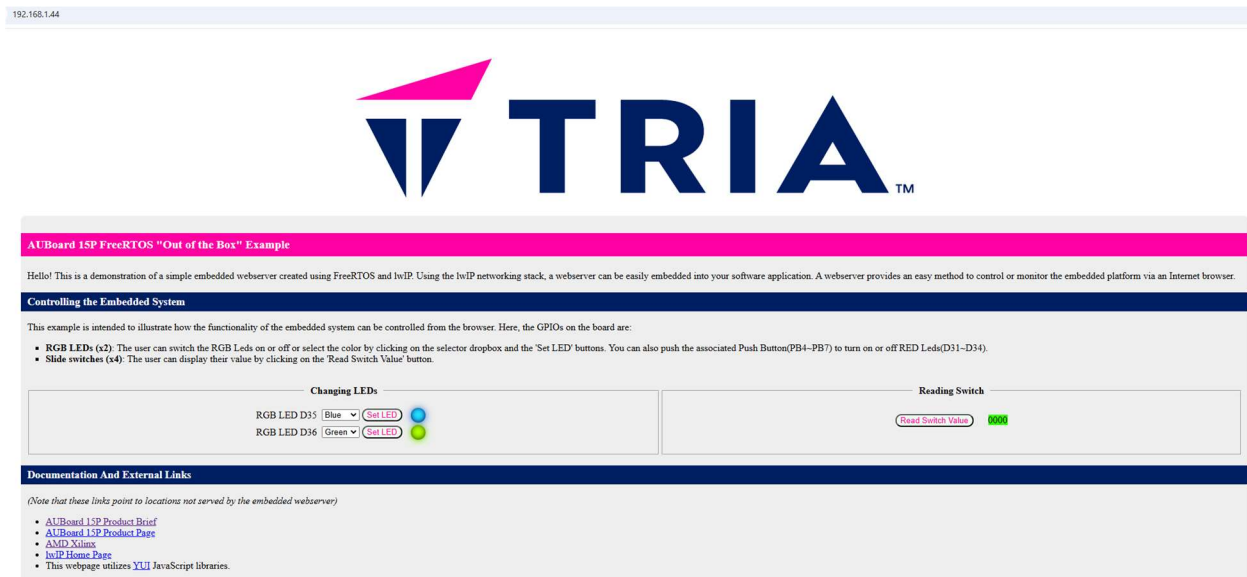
192.168.1.44

TRIA™

AUBoard 15P FreeRTOS "Out of the Box" Example

Hello! This is a demonstration of a simple embedded webserver created using FreeRTOS and lwIP. Using the lwIP networking stack, a webserver can be easily embedded into your software application. A webserver provides an easy method to control or monitor the embedded platform via an Internet browser.

Controlling the Embedded System

This example is intended to illustrate how the functionality of the embedded system can be controlled from the browser. Here, the GPIOs on the board are:

- **RGB LEDs (x2)**: The user can switch the RGB Leds on or off or select the color by clicking on the selector dropbox and the 'Set LED' buttons. You can also push the associated Push Button(PB4~PB7) to turn on or off RED Leds(D31~D34).
- **Slide switches (x4)**: The user can display their value by clicking on the 'Read Switch Value' button.

Changing LEDs

RGB LED D35 Blue Set LED
RGB LED D36 Green Set LED

Reading Switch

Read Switch Value 0000

Documentation And External Links

(Note that these links point to locations not served by the embedded webserver)

- AUBoard 15P Product Brief
- AUBoard 15P Product Page
- AMD Xilinx
- lwIP Home Page
- This webpage utilizes YUI JavaScript libraries.